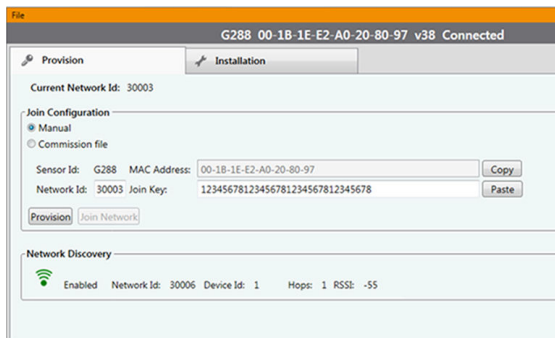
File

G288 00-1B-1E-E2-A0-20-80-97 v38 Connected

Provision

Installation

Current Network Id: 30003

Join Configuration

Manual

Commission file

Sensor Id: G288 MAC Address: 00-1B-1E-E2-A0-20-80-97 Copy

Network Id: 30003 Join Key: 12345678123456781234567812345678 Paste

Provision Join Network

Network Discovery

Enabled Network Id: 30006 Device Id: 1 Hops: 1 RSSI: -55